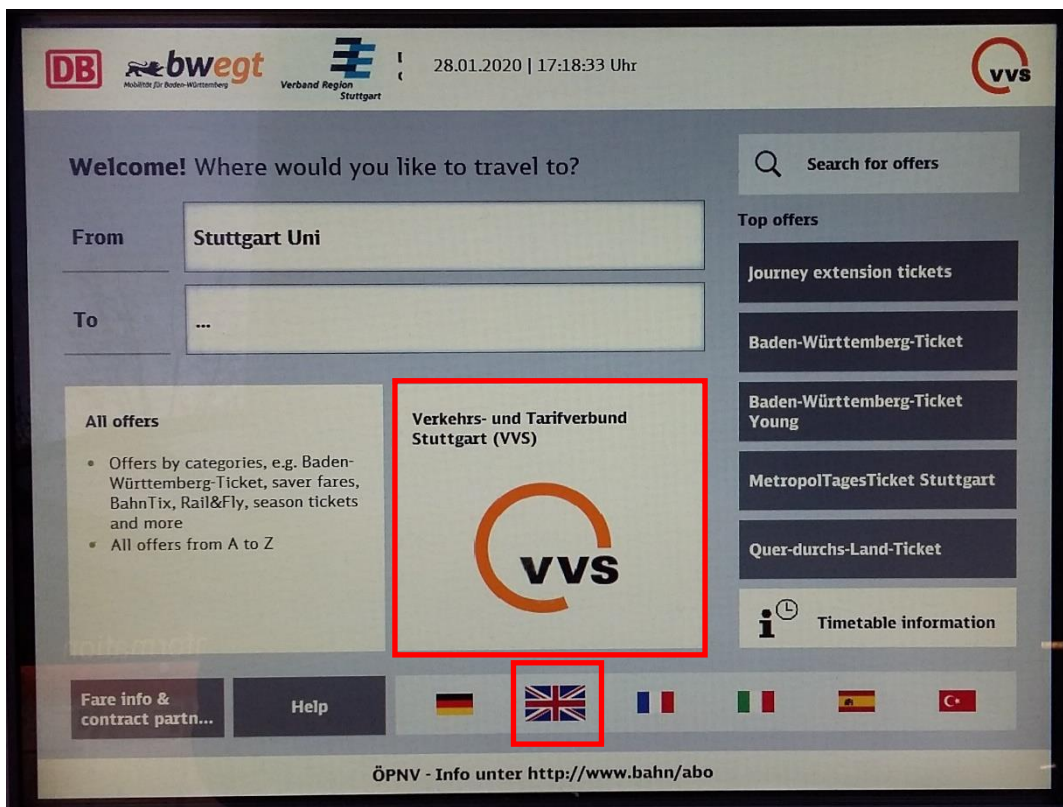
DB bwegt Mobilität für Baden-Württemberg Verband Region Stuttgart 28.01.2020 | 17:18:33 Uhr VVS

Welcome! Where would you like to travel to?

From Stuttgart Uni

To ...

Search for offers

Top offers

Journey extension tickets

Baden-Württemberg-Ticket

Baden-Württemberg-Ticket Young

MetropolTagesTicket Stuttgart

Quer-durchs-Land-Ticket

Timetable information

All offers

• Offers by categories, e.g. Baden-Württemberg-Ticket, saver fares, BahnTix, Rail&Fly, season tickets and more
• All offers from A to Z

Verkehrs- und Tarifverbund Stuttgart (VVS)

VVS

Fare info & contract partn...

Help

ÖPNV - Info unter http://www.bahn/abo